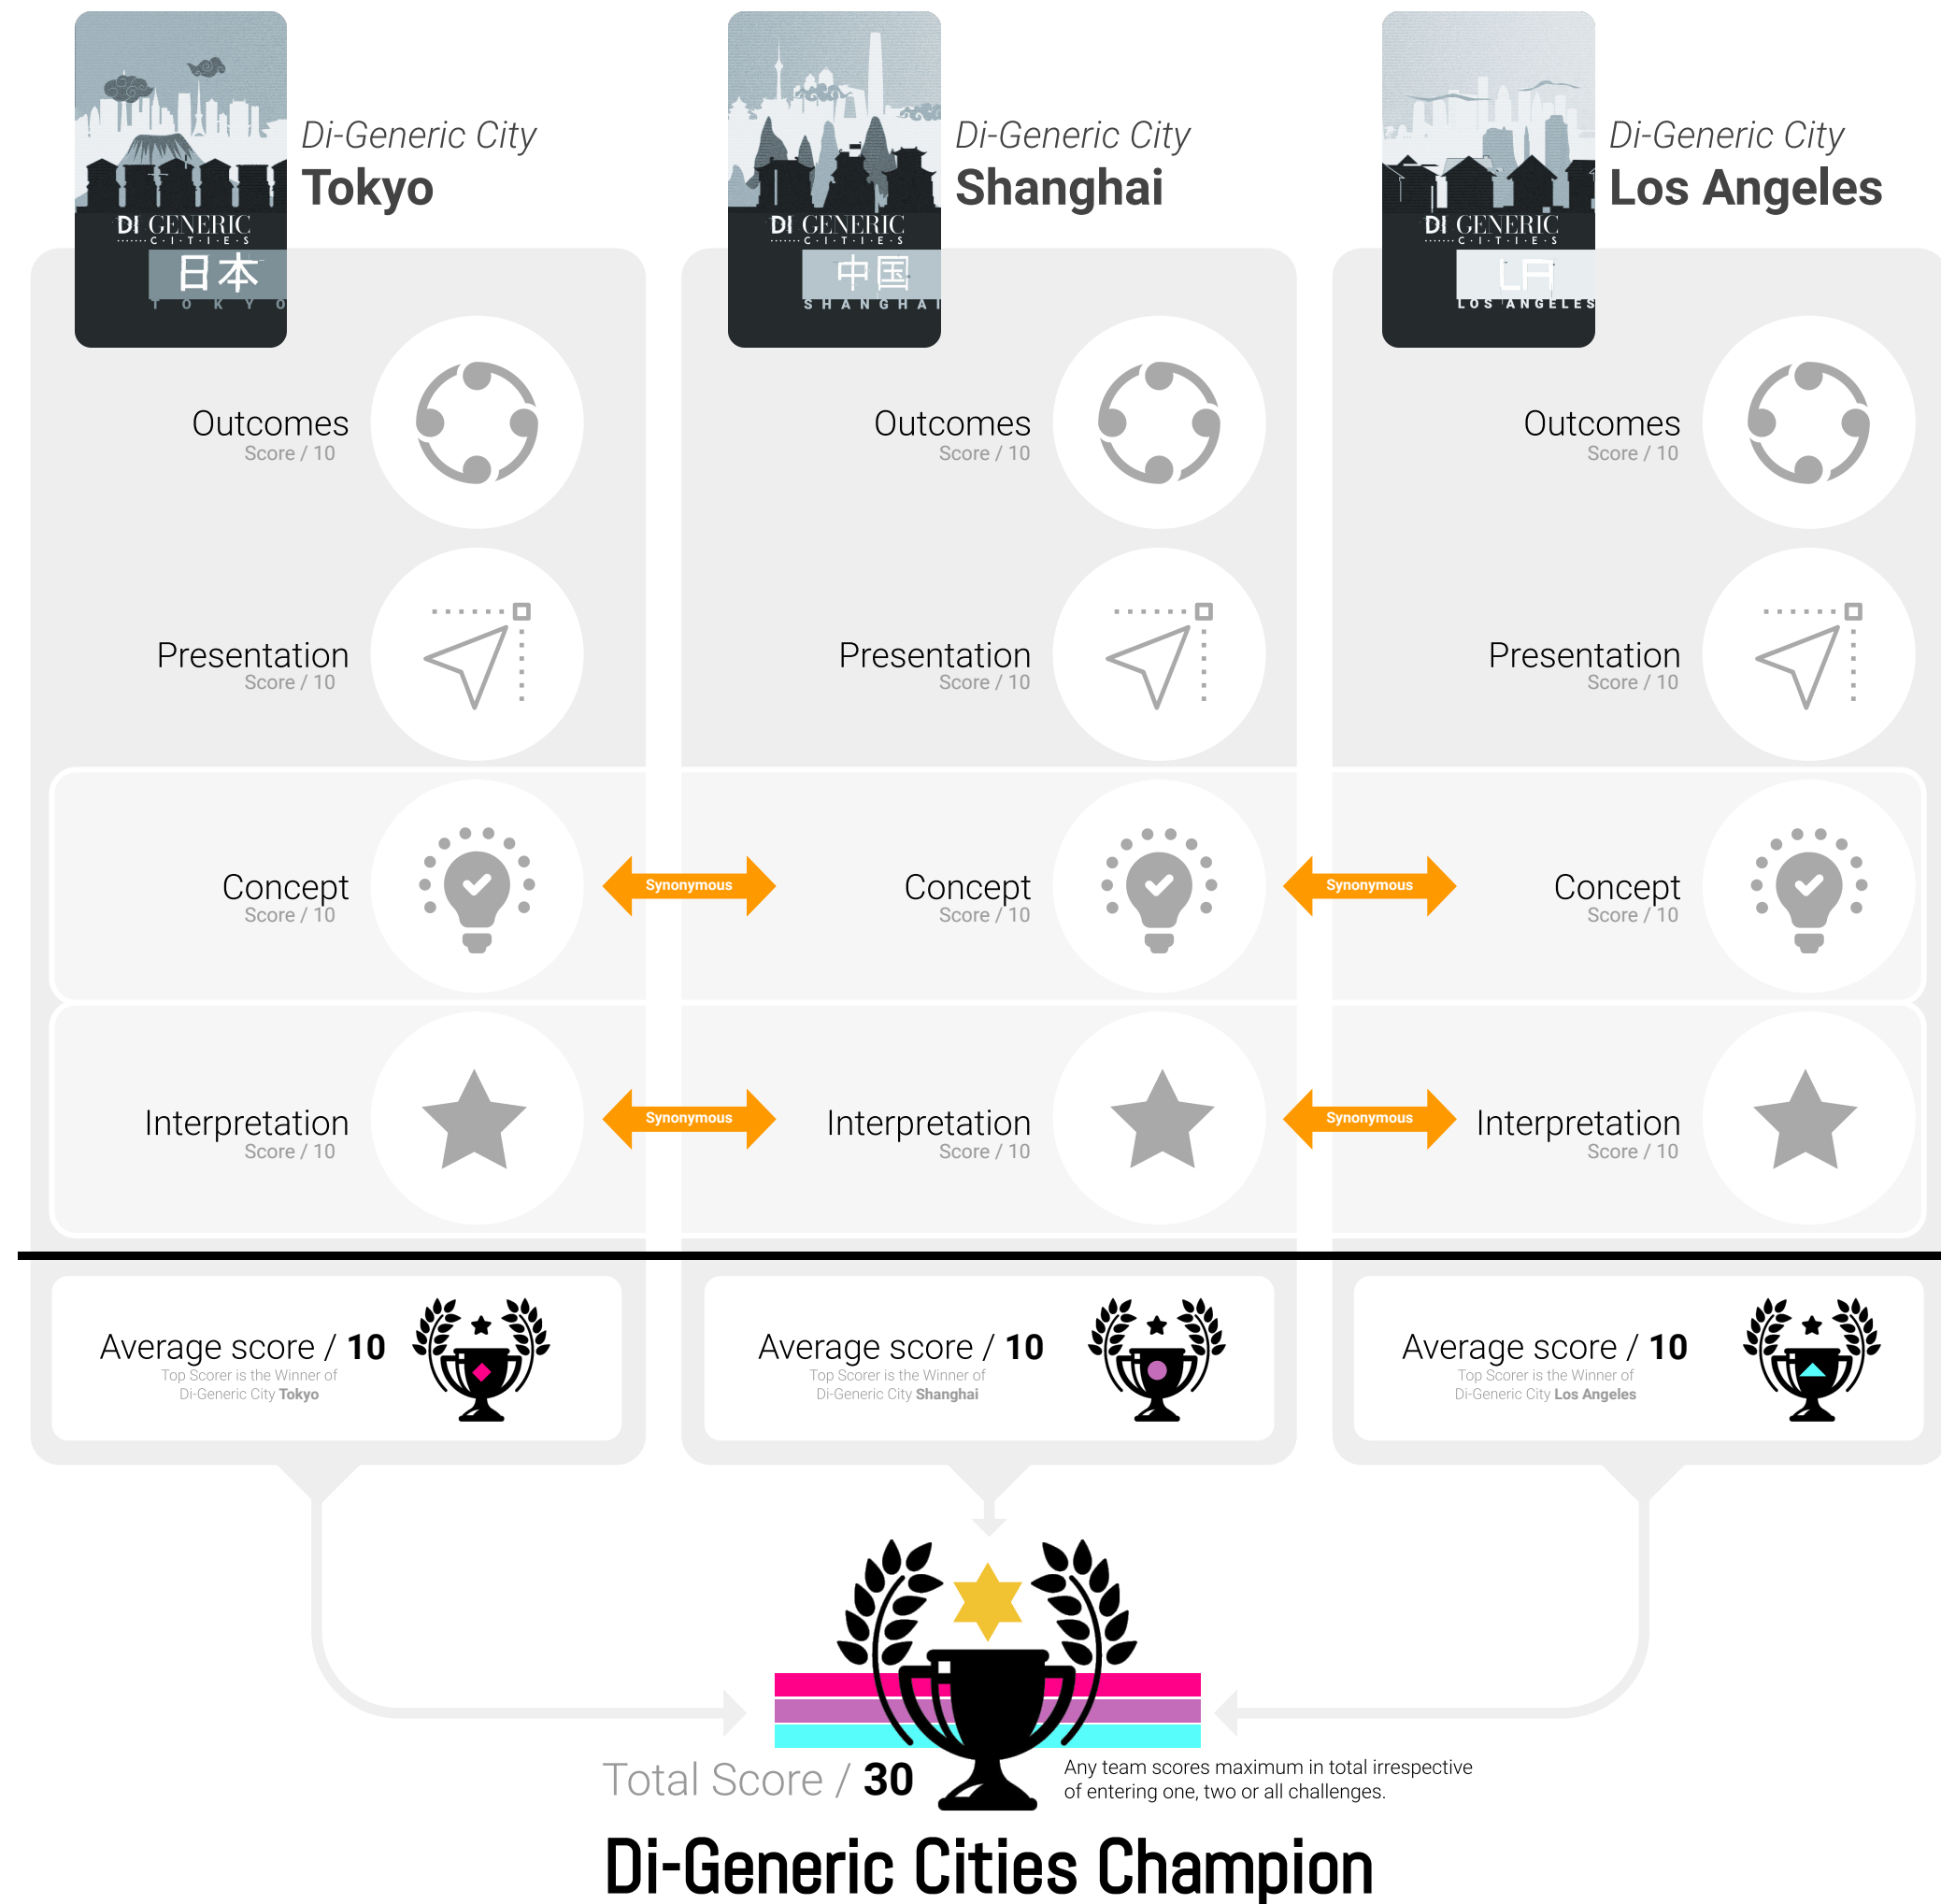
DI GENERIC
C·I·T·I·E·S
日本
T O K Y O

Di-Generic City
Tokyo

DI GENERIC
C·I·T·I·E·S
中国
S H A N G H A I

Di-Generic City
Shanghai

DI GENERIC
C·I·T·I·E·S
LA
LOS ANGELES

Di-Generic City
Los Angeles

Outcomes
Score / 10

Outcomes
Score / 10

Outcomes
Score / 10

Presentation
Score / 10

Presentation
Score / 10

Presentation
Score / 10

Concept
Score / 10

Synonymous

Concept
Score / 10

Synonymous

Concept
Score / 10

Interpretation
Score / 10

Synonymous

Interpretation
Score / 10

Synonymous

Interpretation
Score / 10

Average score / 10
Top Scorer is the Winner of Di-Generic City Tokyo

Average score / 10
Top Scorer is the Winner of Di-Generic City Shanghai

Average score / 10
Top Scorer is the Winner of Di-Generic City Los Angeles

Total Score / 30

Any team scores maximum in total irrespective of entering one, two or all challenges.

Di-Generic Cities Champion